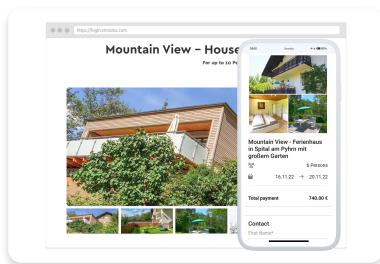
https://lughi.smoobu.com

Mountain View - House

For up to 10 P

9:41

Mountain View - Ferienhaus in Spital am Pyhrn mit großem Garten

6 Persons

16.11.22 → 20.11.22

Total payment 740.00 €

Contact

First Name*